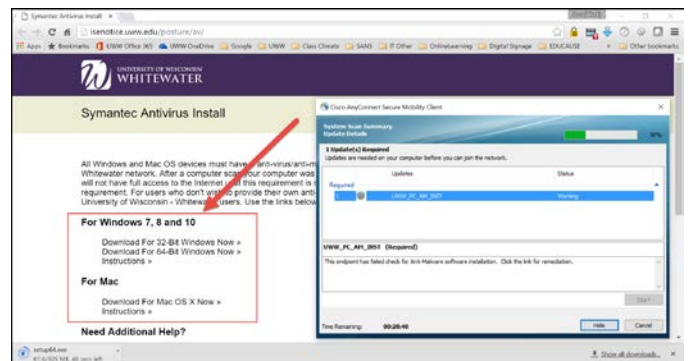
Symantec Antivirus Install ×

isenotice.uww.edu/posture/av/

Apps Bookmarks UWW Office 365 UWW OneDrive Google UWW Class Climate SANS IT Other Onlinelearning Digital Signage EDUCAUSE Other bookmarks

UNIVERSITY OF WISCONSIN WHITEWATER

Symantec Antivirus Install

All Windows and Mac OS devices must have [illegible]ard-virus/anti-m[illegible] Whitewater network. After a computer sca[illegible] your computer was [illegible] will not have full access to the Internet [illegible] this requirement is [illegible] requirement. For users who don't wi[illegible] to provide their own anti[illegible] University of Wisconsin - Whitewa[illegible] users. Use the links below

For Windows 7, 8 and 10

Download For 32-Bit Windows Now »
Download For 64-Bit Windows Now »
Instructions »

For Mac

Download For Mac OS X Now »
Instructions »

Need Additional Help?

Cisco AnyConnect Secure Mobility Client ×

System Scan Summary
Update Details

1 Update(s) Required
Updates are needed on your computer before you can join the network.

| | Updates | Status |
|---|---|---|
| Required | | |
| 1 | UWW_PC_AM_DIST | Working |

UWW_PC_AM_DIST (Required)

This endpoint has failed check for Anti-Malware software installation. Click the link for remediation.

Start

Time Remaining: 00:28:48

Hide Cancel

setup64.exe

Show all downloads...